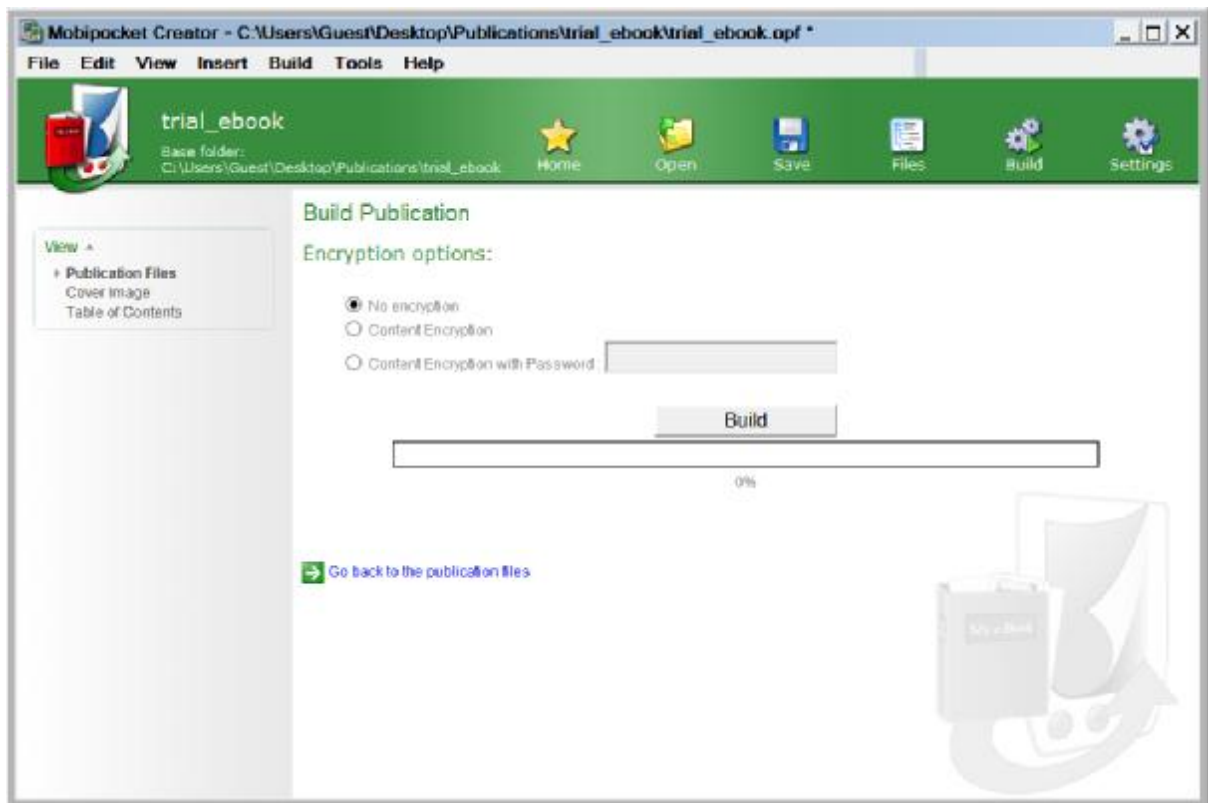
Mobipocket Creator - C:\Users\Guest\Desktop\Publications\trial_ebook\trial_ebook.opf *

File Edit View Insert Build Tools Help

trial_ebook
Base folder:
C:\Users\Guest\Desktop\Publications\trial_ebook

Home Open Save Files Build Settings

View
Publication Files
Cover Image
Table of Contents

Build Publication

Encryption options:

No encryption
Content Encryption
Content Encryption with Password :

Build

0%

Go back to the publication files